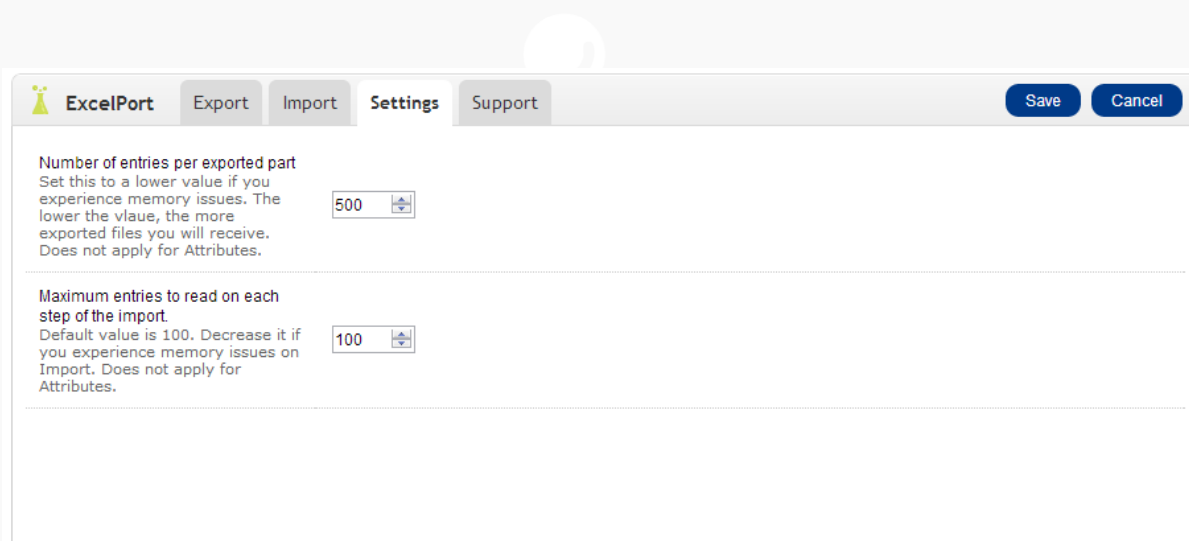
ExcelPort Export Import Settings Support

Save Cancel

Number of entries per exported part
Set this to a lower value if you experience memory issues. The lower the vlaue, the more exported files you will receive. Does not apply for Attributes.

500

Maximum entries to read on each step of the import.
Default value is 100. Decrease it if you experience memory issues on Import. Does not apply for Attributes.

100